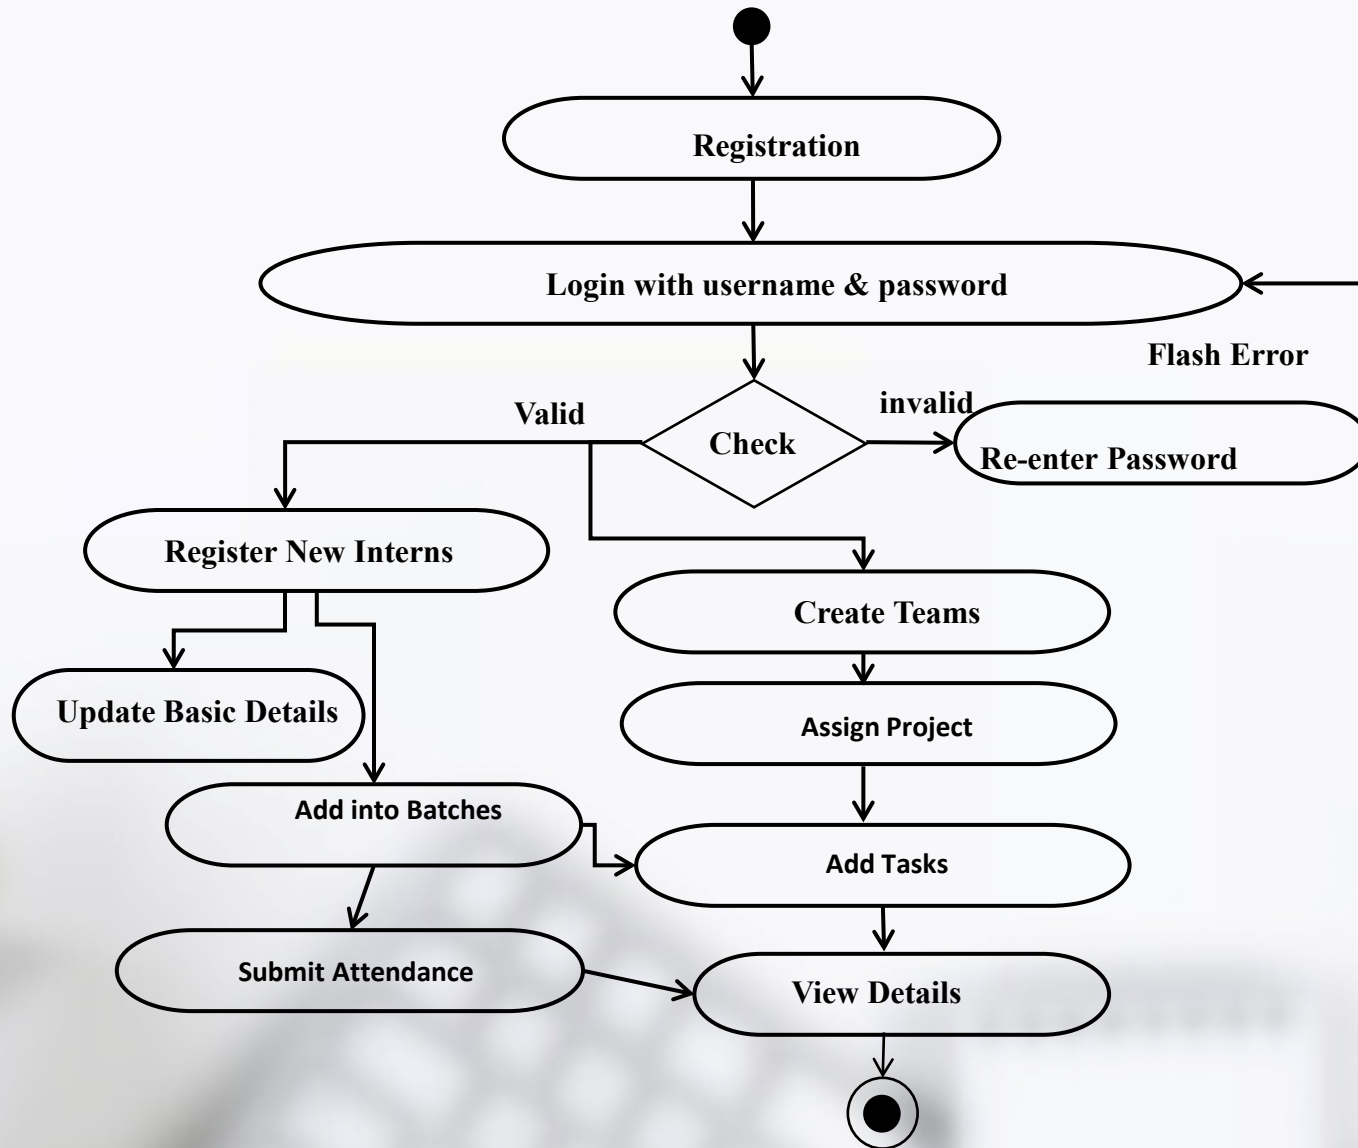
Registration

Login with username & password

Flash Error

Valid

Check

invalid

Re-enter Password

Register New Interns

Create Teams

Update Basic Details

Assign Project

Add into Batches

Add Tasks

Submit Attendance

View Details